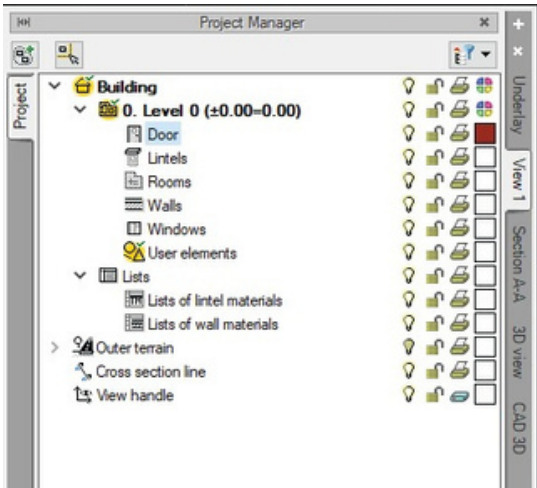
Project Manager

Project

Building
0. Level 0 (±0.00=0.00)
Door
Lintels
Rooms
Walls
Windows
User elements
Lists
Lists of lintel materials
Lists of wall materials
Outer terrain
Cross section line
View handle

Underlay
View 1
Section A-A
3D view
CAD 3D